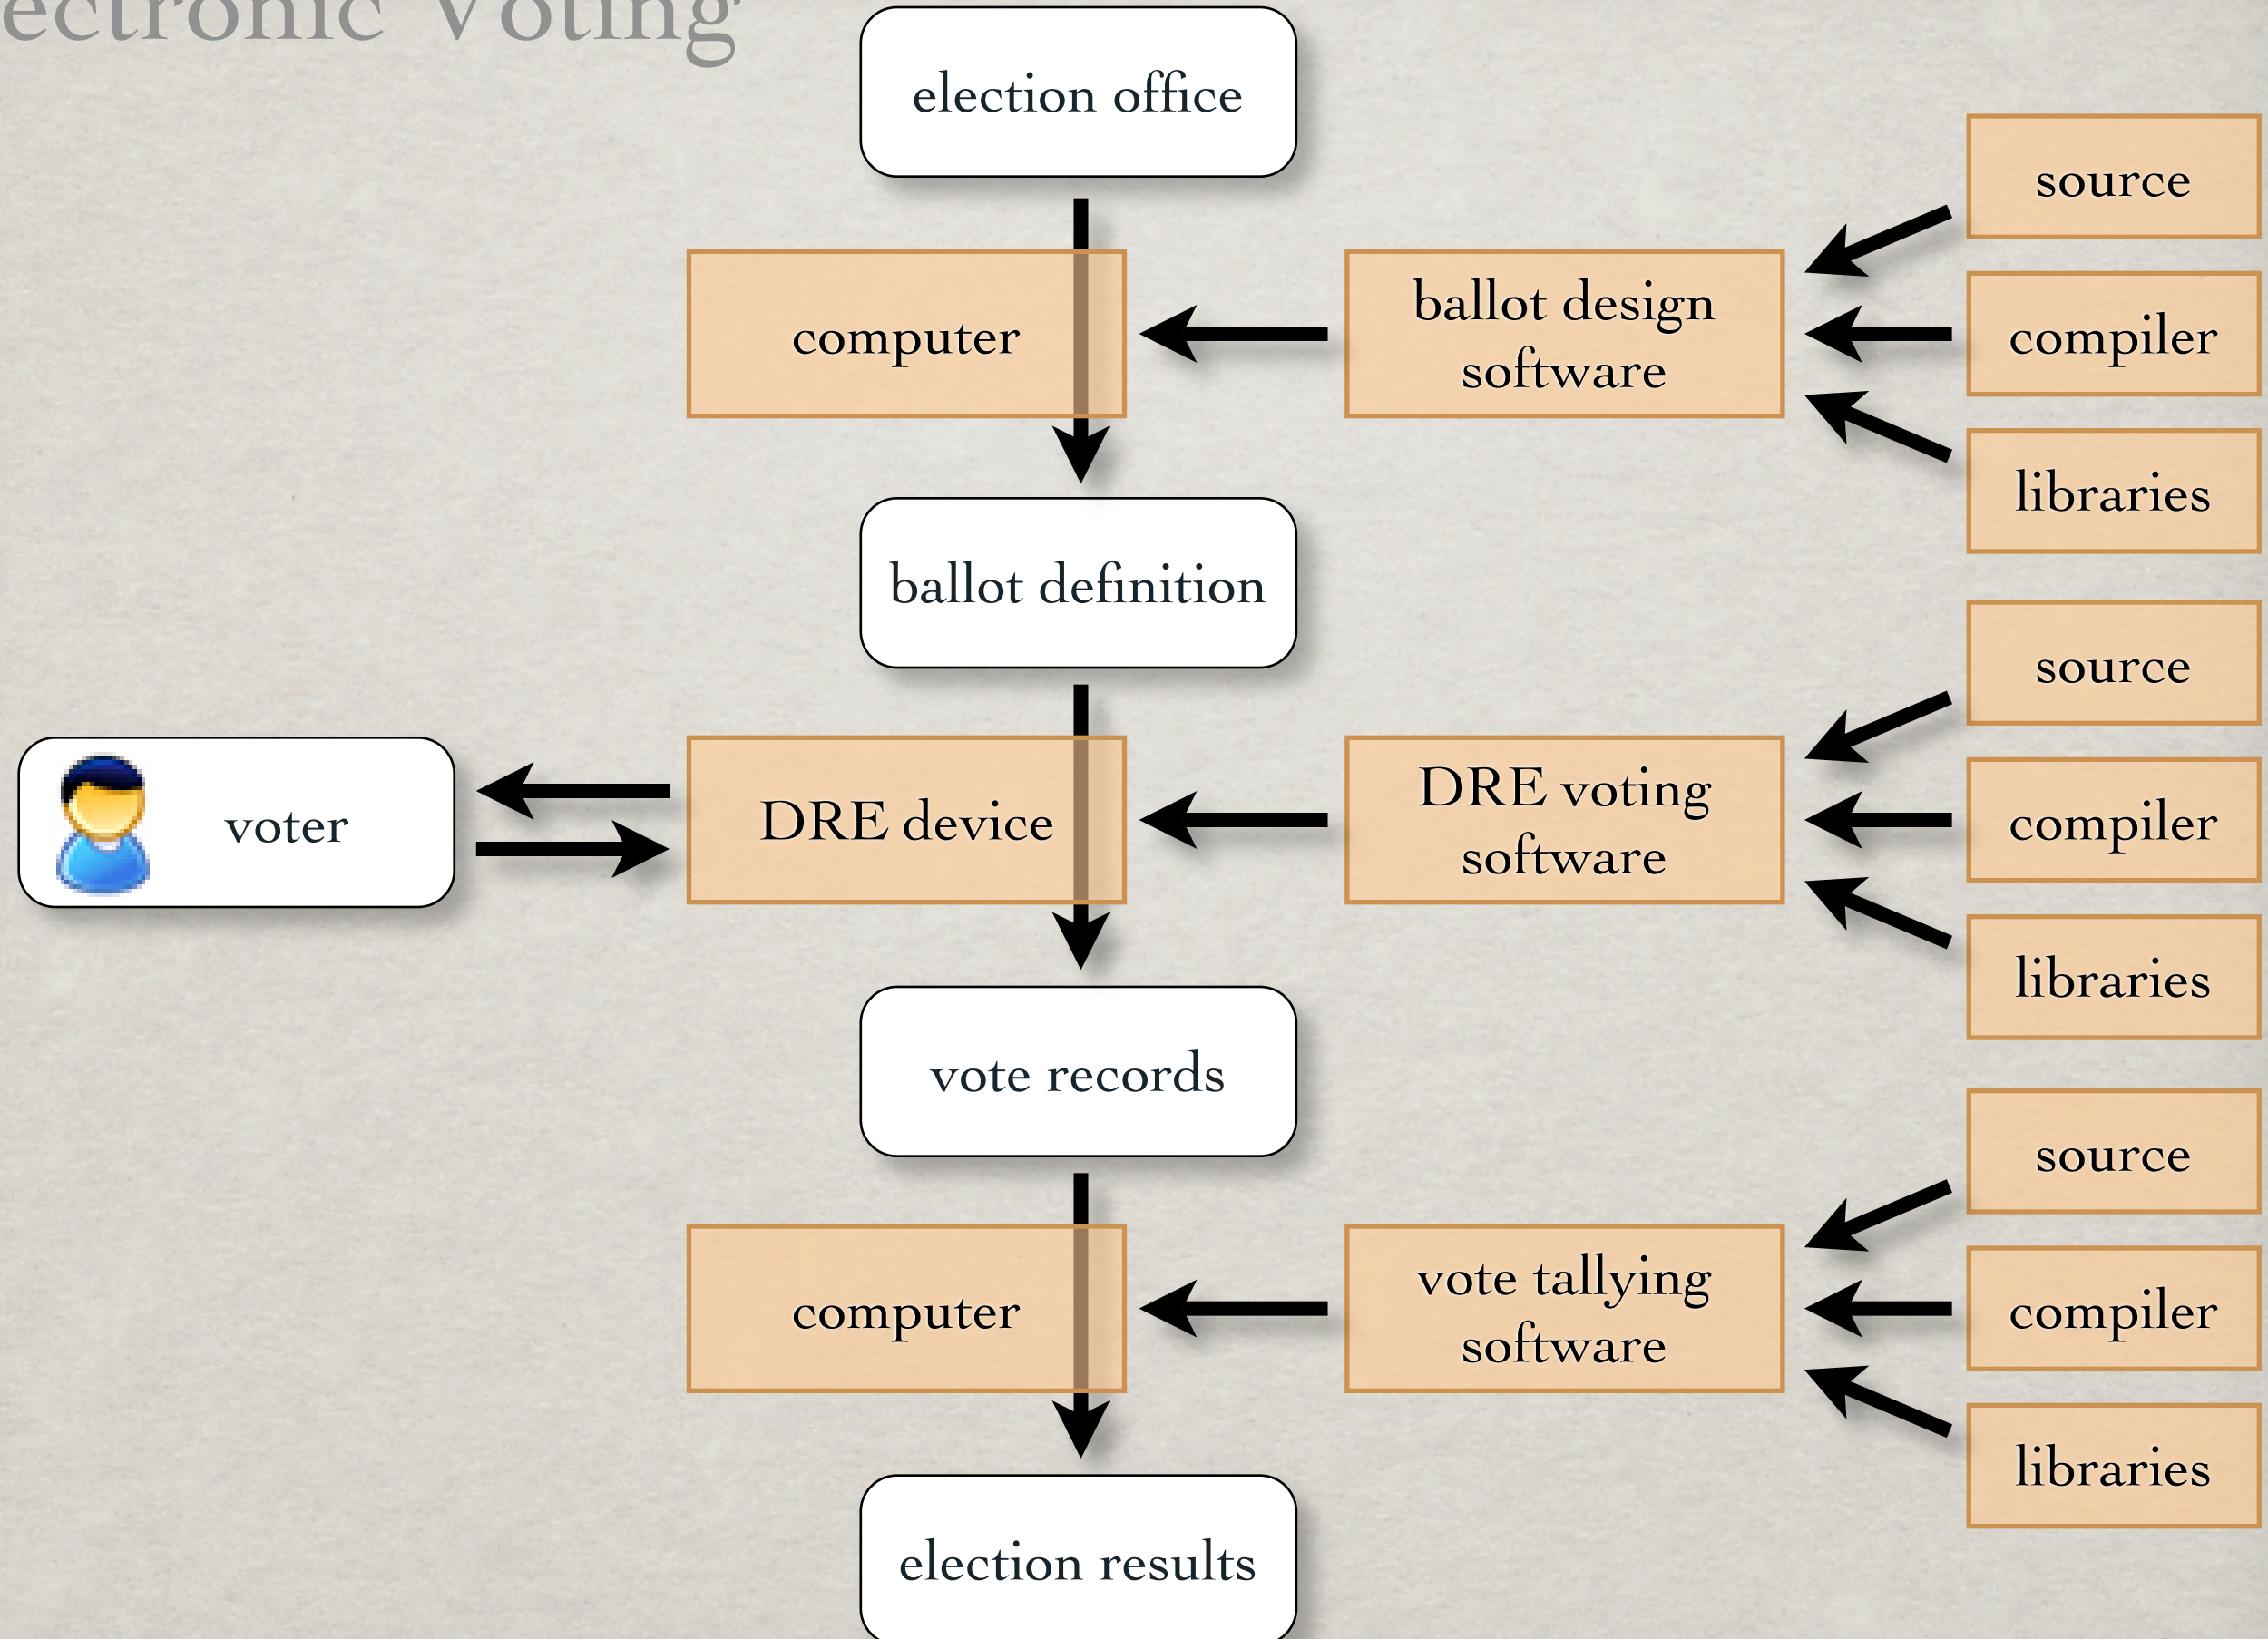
ectronic Voting

election office

computer

ballot design software

source

compiler

libraries

ballot definition

voter

DRE device

DRE voting software

source

compiler

libraries

vote records

computer

vote tallying software

source

compiler

libraries

election results